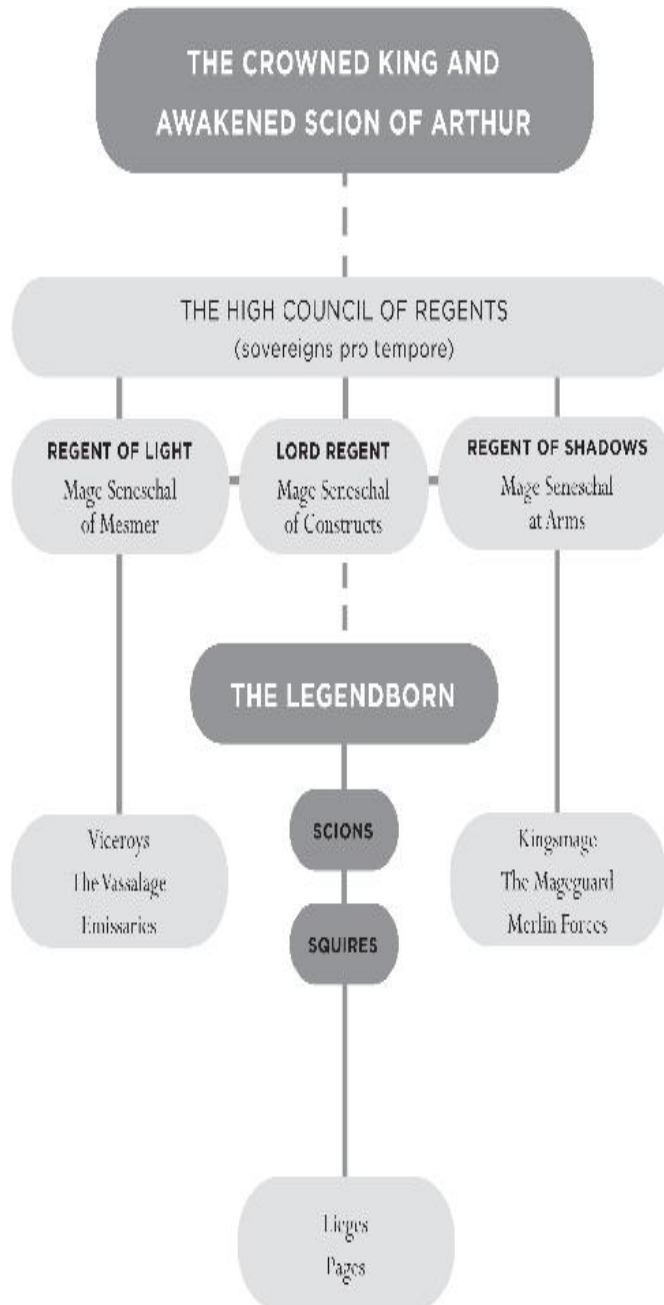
THE CROWNED KING AND AWAKENED SCION OF ARTHUR

THE HIGH COUNCIL OF REGENTS
(sovereigns pro tempore)

REGENT OF LIGHT
Mage Seneschal of Mesmer

LORD REGENT
Mage Seneschal of Constructs

REGENT OF SHADOWS
Mage Seneschal at Arms

THE LEGENDBORN

Viceroys
The Vassalage
Emissaries

SCIONS

SQUIRES

Kingsmage
The Mageguard
Merlin Forces

Lieges
Pages